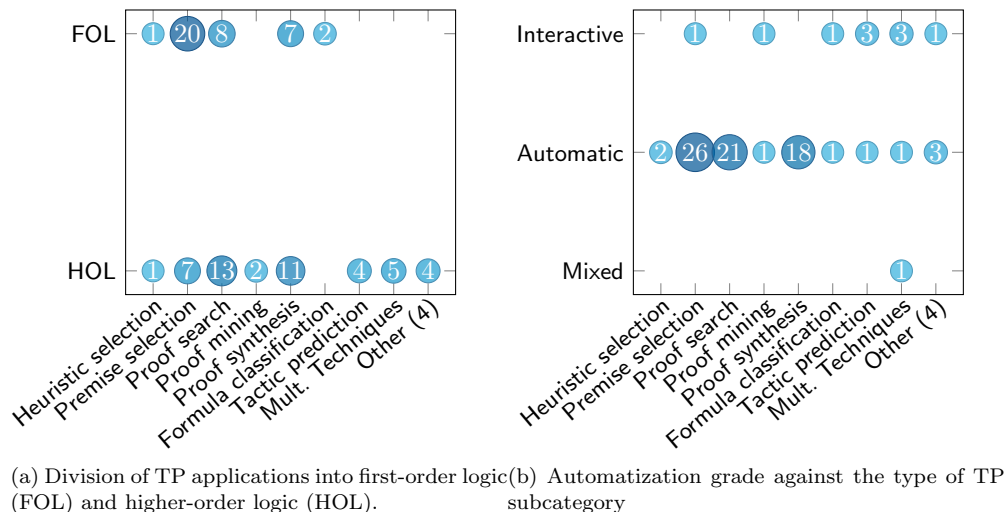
FOL
HOL
1 20 8 7 2
1 7 13 2 11 4 5 4
Heuristic selection
Premise selection
Proof search
Proof mining
Proof synthesis
Formula classification
Tactic prediction
Mult. Techniques
Other (4)

(a) Division of TP applications into first-order logic (FOL) and higher-order logic (HOL).

Interactive
Automatic
Mixed
1 1 1 3 3 1
2 26 21 1 18 1 1 1 3
1
Heuristic selection
Premise selection
Proof search
Proof mining
Proof synthesis
Formula classification
Tactic prediction
Mult. Techniques
Other (4)

(b) Automatization grade against the type of TP subcategory